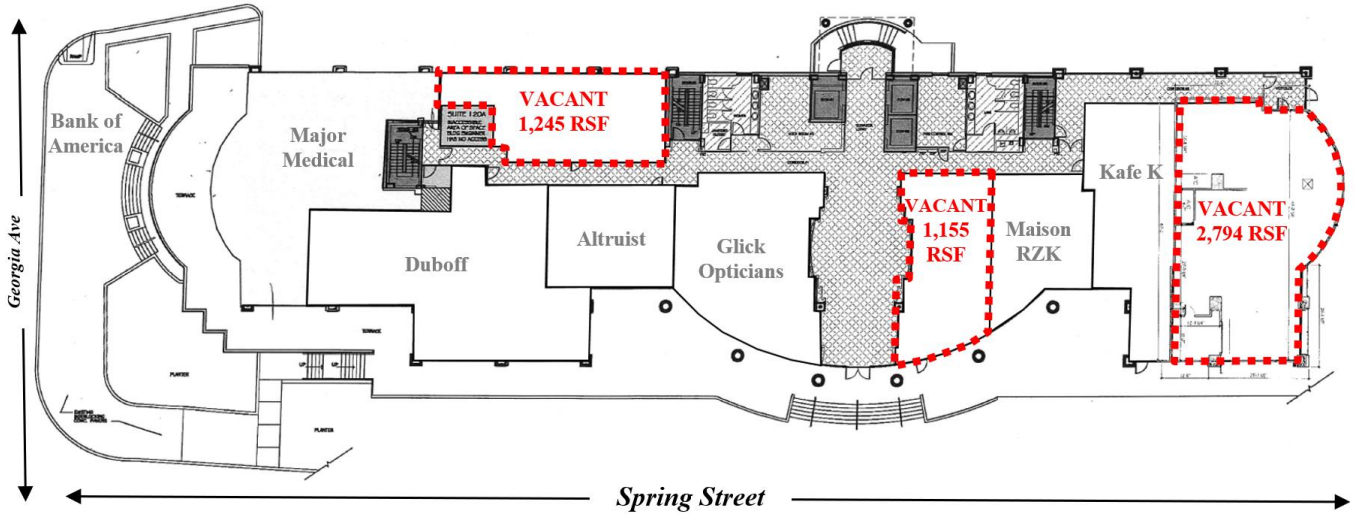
Bank of America

Major Medical

SUITE 120A

VACANT
1,245 RSF

Duboff

Altruist

Glick Opticians

VACANT
1,155
RSF

Maison RZK

Kafe K

VACANT
2,794 RSF

TERRACE

TERRACE

PLANTER

PLANTER

UP

UP

Georgia Ave

Spring Street